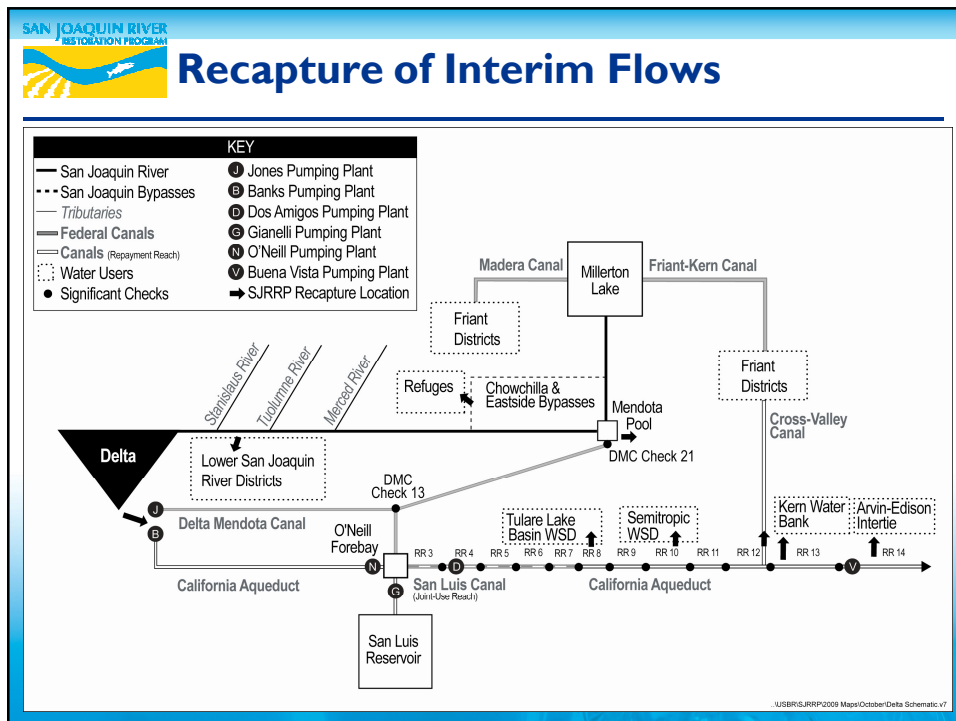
SAN JOAQUIN RIVER RESTORATION PROGRAM

Recapture of Interim Flows

KEY

San Joaquin River
San Joaquin Bypasses
Tributaries
Federal Canals
Canals (Repayment Reach)
Water Users
Significant Checks

J Jones Pumping Plant
B Banks Pumping Plant
D Dos Amigos Pumping Plant
G Gianelli Pumping Plant
N O'Neill Pumping Plant
V Buena Vista Pumping Plant
SJRRP Recapture Location

Madera Canal
Millerton Lake
Friant-Kern Canal
Friant Districts
Friant Districts
Cross-Valley Canal
Stanislaus River
Tuolumne River
Merced River
Refuges
Chowchilla & Eastside Bypasses
Mendota Pool
DMC Check 21
Delta
Lower San Joaquin River Districts
DMC Check 13
J
Delta Mendota Canal
B
O'Neill Forebay
N
G
California Aqueduct
RR 3
RR 4
D
RR 5
RR 6
RR 7
RR 8
RR 9
RR 10
RR 11
RR 12
RR 13
RR 14
V
Tulare Lake Basin WSD
Semitropic WSD
Kern Water Bank
Arvin-Edison Intertie
San Luis Canal (Joint-Use Reach)
California Aqueduct
San Luis Reservoir

..\USBR\SJRRP\2009 Maps\October\Delta Schematic.v7